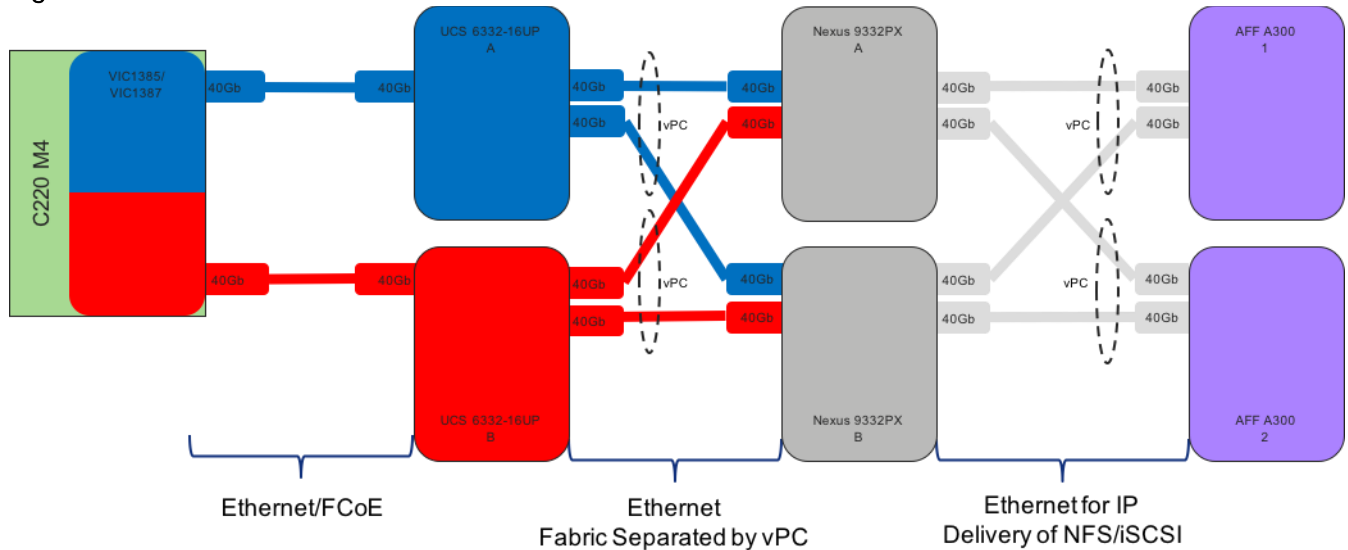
C220 M4

VIC1385/
VIC1387

40Gb

40Gb

40Gb

40Gb

UCS 6332-16UP
A

40Gb

40Gb

vPC

vPC

UCS 6332-16UP
B

40Gb

40Gb

Nexus 9332PX
A

40Gb

40Gb

40Gb

40Gb

Nexus 9332PX
B

40Gb

40Gb

40Gb

40Gb

vPC

vPC

AFF A300
1

40Gb

40Gb

40Gb

40Gb

AFF A300
2

Ethernet/FCoE

Ethernet
Fabric Separated by vPC

Ethernet for IP
Delivery of NFS/iSCSI